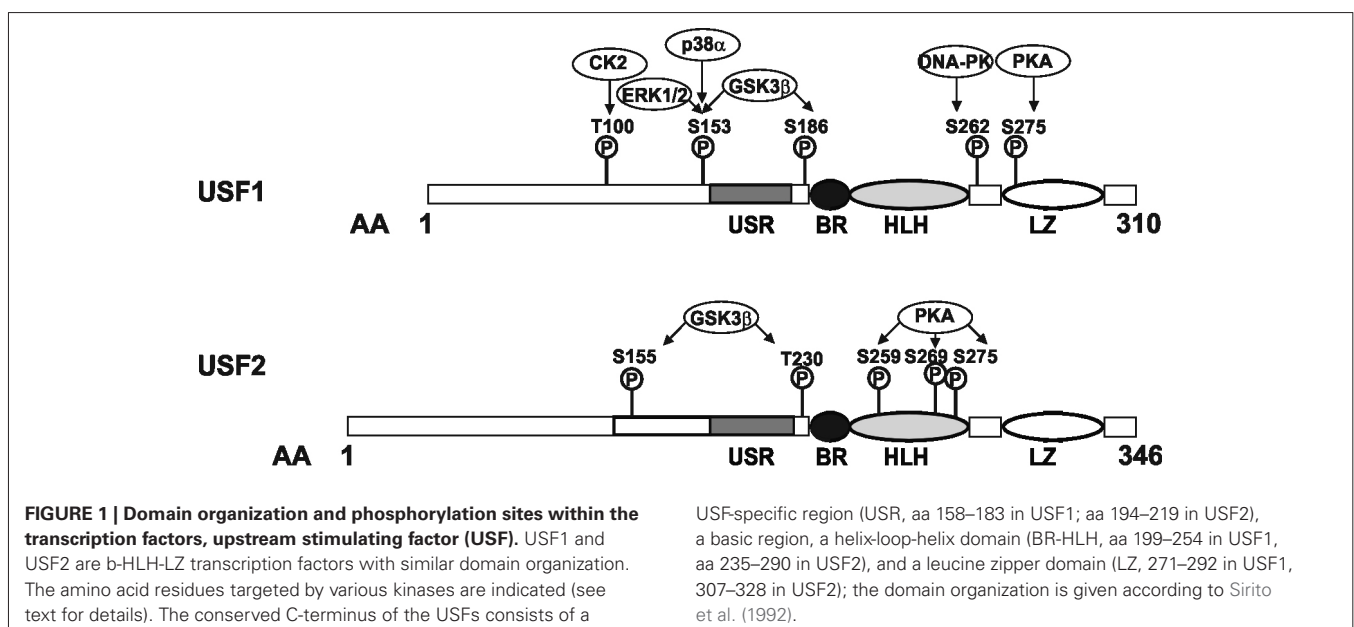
CK2

p38α

ERK1/2

GSK3β

DNA-PK

PKA

T100

S153

S186

S262

S275

P P P P P

USF1

AA 1

USR

BR

HLH

LZ

310

GSK3β

PKA

USF2

S155

T230

S259 S269 S275

P P P P P

AA 1

USR

BR

HLH

LZ

346

**FIGURE 1 | Domain organization and phosphorylation sites within the transcription factors, upstream stimulating factor (USF).** USF1 and USF2 are b-HLH-LZ transcription factors with similar domain organization. The amino acid residues targeted by various kinases are indicated (see text for details). The conserved C-terminus of the USFs consists of a USF-specific region (USR, aa 158–183 in USF1; aa 194–219 in USF2), a basic region, a helix-loop-helix domain (BR-HLH, aa 199–254 in USF1, aa 235–290 in USF2), and a leucine zipper domain (LZ, 271–292 in USF1, 307–328 in USF2); the domain organization is given according to Sirito et al. (1992).